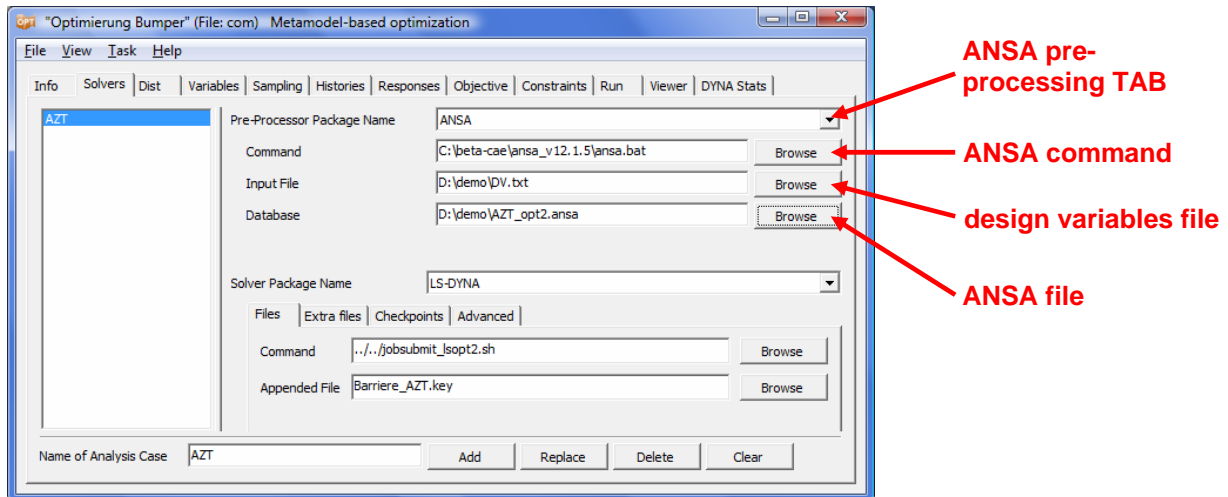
OPT "Optimierung Bumper" (File: com) Metamodel-based optimization

File View Task Help

Info | Solvers | Dist | Variables | Sampling | Histories | Responses | Objective | Constraints | Run | Viewer | DYNA Stats

AZT

Pre-Processor Package Name ANSA

Command C:\beta-cae\ansa_v12.1.5\ansa.bat Browse

Input File D:\demo\DV.txt Browse

Database D:\demo\AZT_opt2.ansa Browse

Solver Package Name LS-DYNA

Files | Extra files | Checkpoints | Advanced

Command ../../jobsubmit_lsopt2.sh Browse

Appended File Barriere_AZT.key Browse

Name of Analysis Case AZT Add Replace Delete Clear

ANSA preprocessing TAB

ANSA command

design variables file

ANSA file